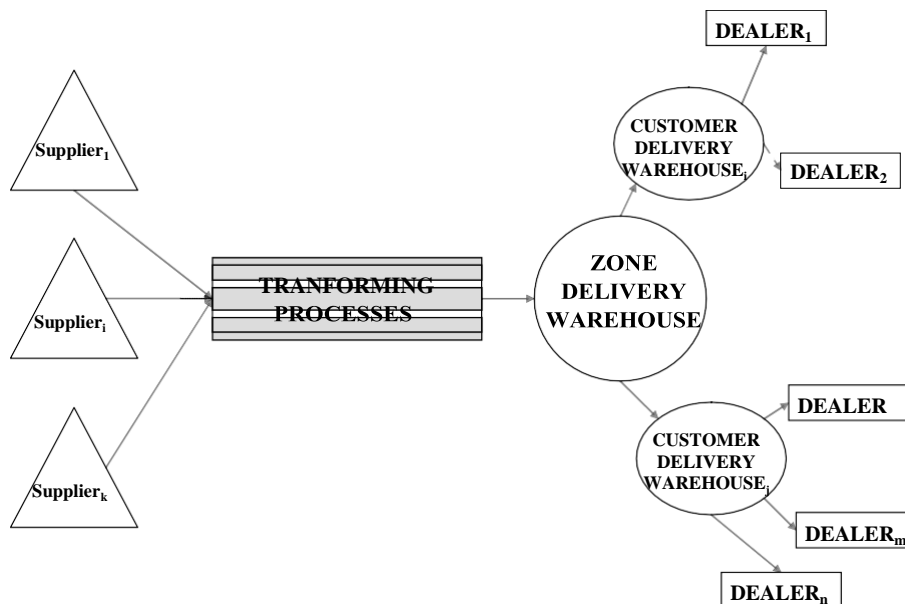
$\text{Supplier}_1$

$\text{Supplier}_i$

$\text{Supplier}_k$

TRANFORMING PROCESSES

ZONE DELIVERY WAREHOUSE

CUSTOMER DELIVERY $\text{WAREHOUSE}_i$

$\text{DEALER}_1$

$\text{DEALER}_2$

CUSTOMER DELIVERY $\text{WAREHOUSE}_j$

DEALER

$\text{DEALER}_m$

$\text{DEALER}_n$